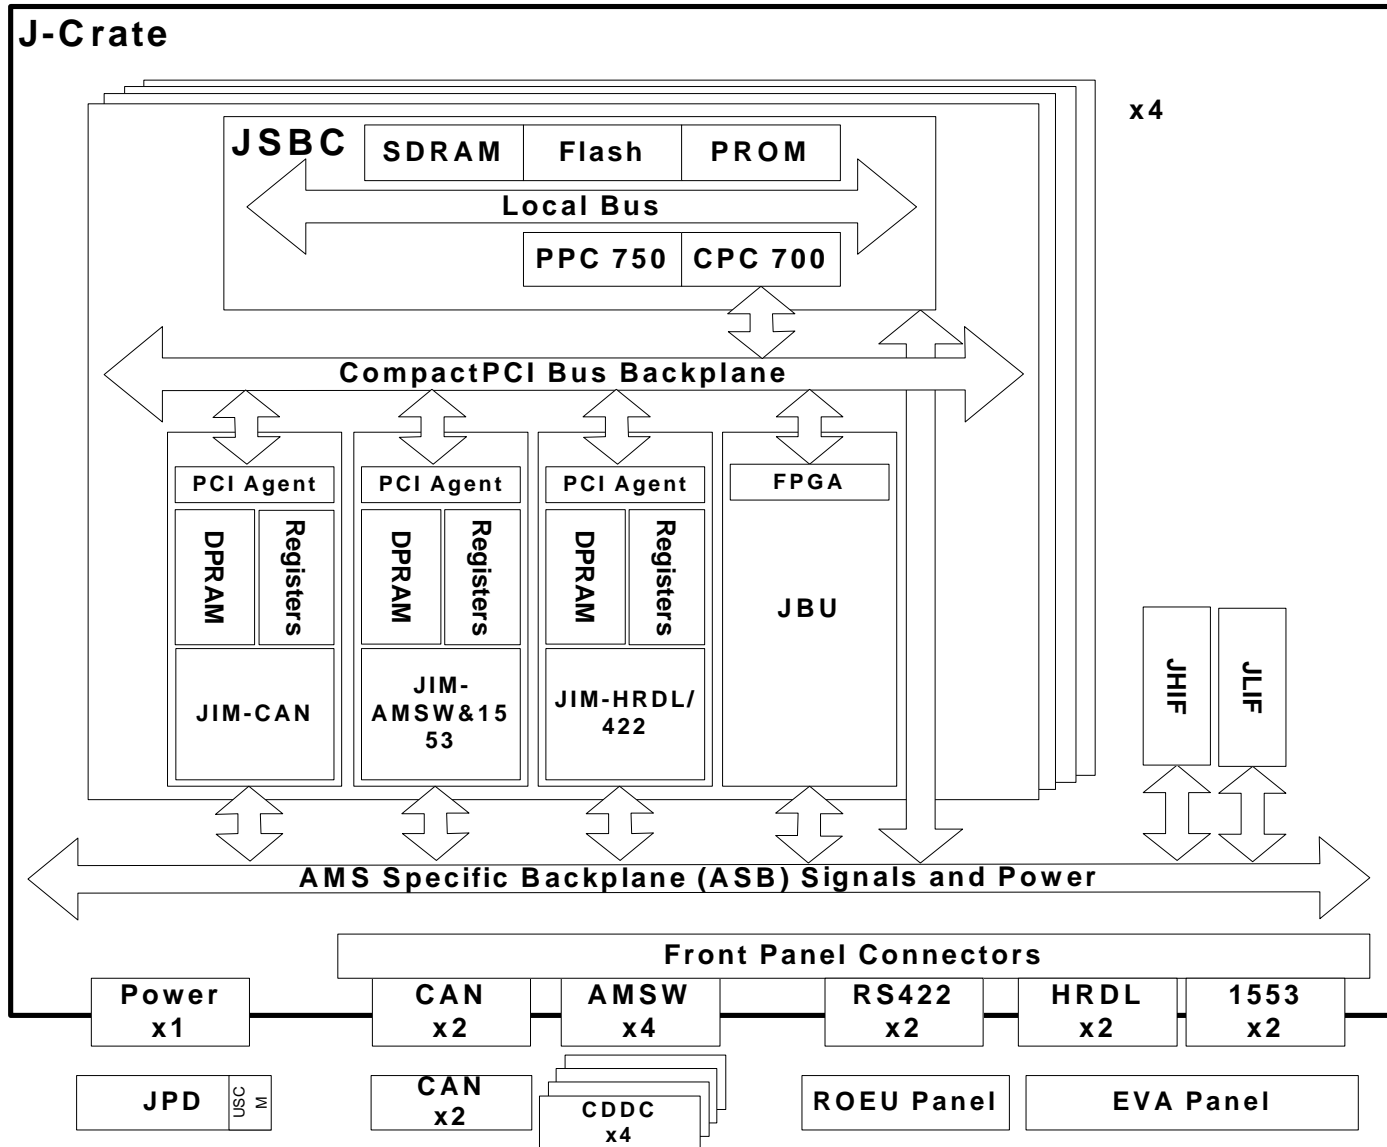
J-Crate

x4

JSBC

SDRAM

Flash

PROM

Local Bus

PPC 750

CPC 700

CompactPCI Bus Backplane

PCI Agent

DPRAM

Registers

JIM-CAN

PCI Agent

DPRAM

Registers

JIM-AMSW&1553

PCI Agent

DPRAM

Registers

JIM-HRDL/422

FPGA

JBU

JHIF

JLIF

AMS Specific Backplane (ASB) Signals and Power

Front Panel Connectors

Power x1

CAN x2

AMSW x4

RS422 x2

HRDL x2

1553 x2

JPD

USCM

CAN x2

CDDC x4

ROEU Panel

EVA Panel